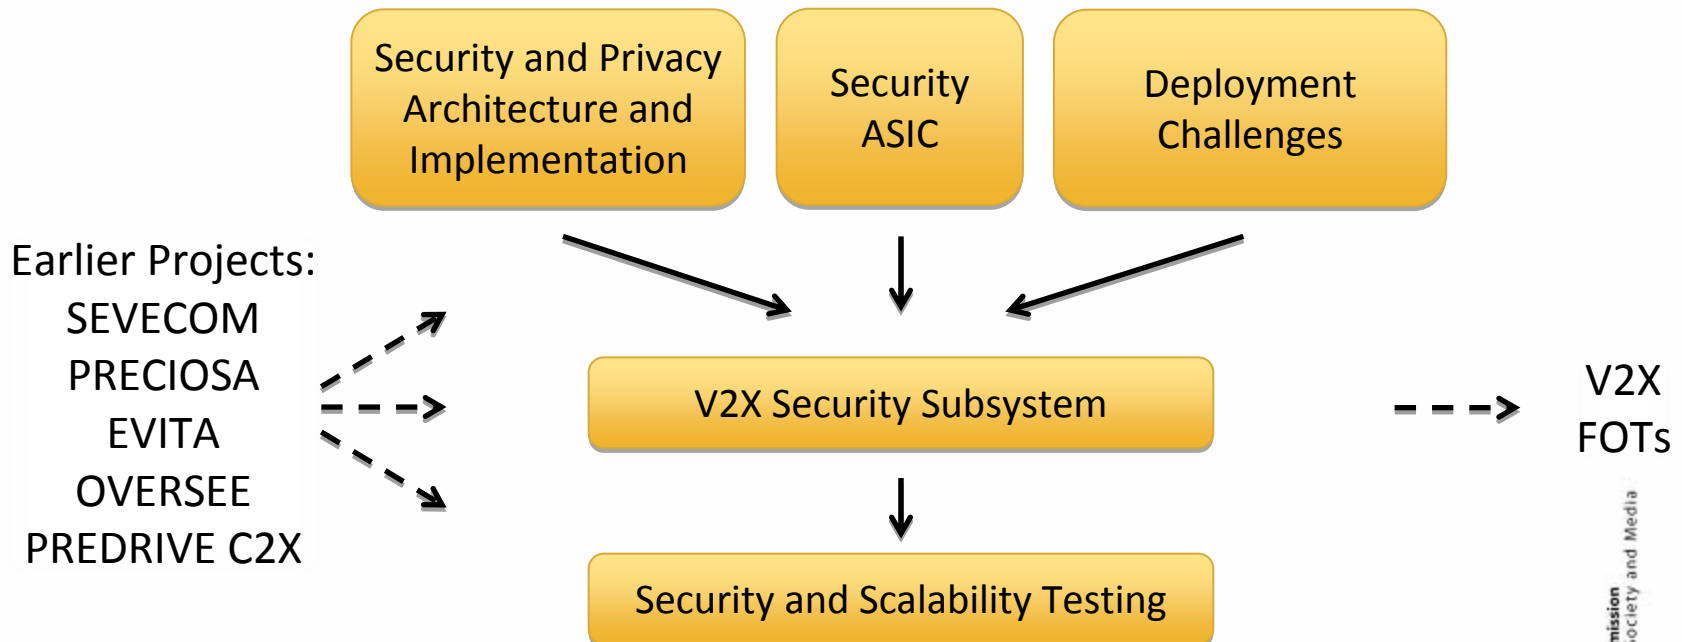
Security and Privacy Architecture and Implementation

Security ASIC

Deployment Challenges

Earlier Projects:
SEVECOM
PRECIOSA
EVITA
OVERSEE
PREDRIVE C2X

V2X Security Subsystem

V2X FOTs

Security and Scalability Testing

mission
ociety and Media